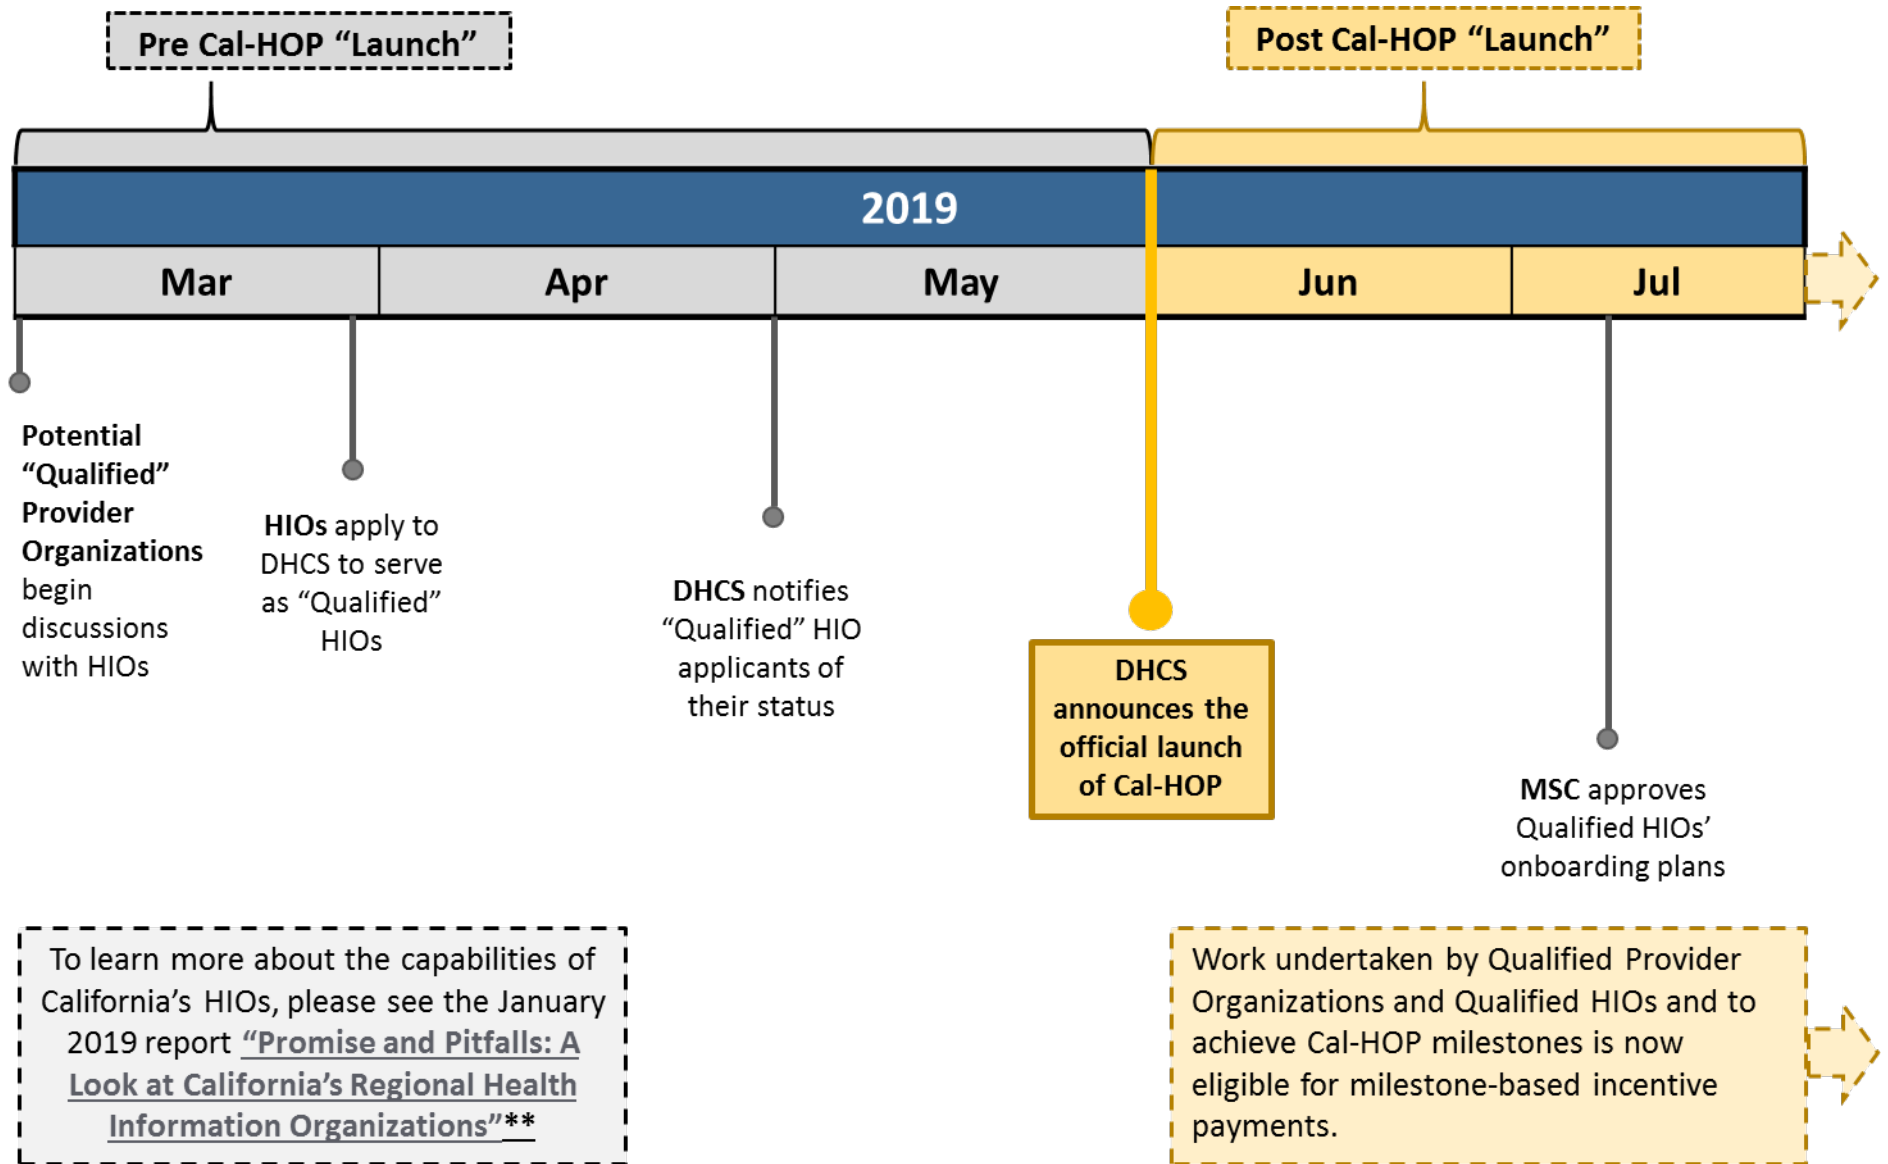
Pre Cal-HOP “Launch”

Post Cal-HOP “Launch”

2019

| Mar | Apr | May | Jun | Jul |
|---|---|---|---|---|

Potential “Qualified” Provider Organizations begin discussions with HIOs

HIOs apply to DHCS to serve as “Qualified” HIOs

DHCS notifies “Qualified” HIO applicants of their status

DHCS announces the official launch of Cal-HOP

MSC approves Qualified HIOs’ onboarding plans

To learn more about the capabilities of California’s HIOs, please see the January 2019 report “Promise and Pitfalls: A Look at California’s Regional Health Information Organizations”**

Work undertaken by Qualified Provider Organizations and Qualified HIOs and to achieve Cal-HOP milestones is now eligible for milestone-based incentive payments.